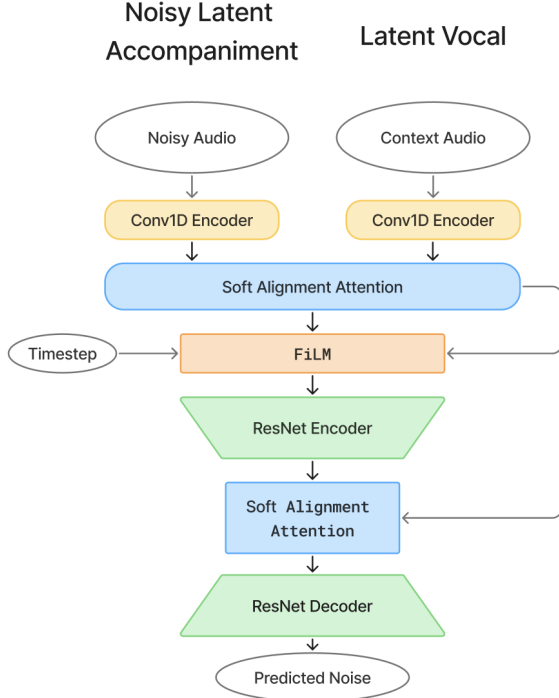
Noisy Latent Accompaniment

Latent Vocal

Noisy Audio

Context Audio

Conv1D Encoder

Conv1D Encoder

Soft Alignment Attention

Timestep

FiLM

ResNet Encoder

Soft Alignment Attention

ResNet Decoder

Predicted Noise